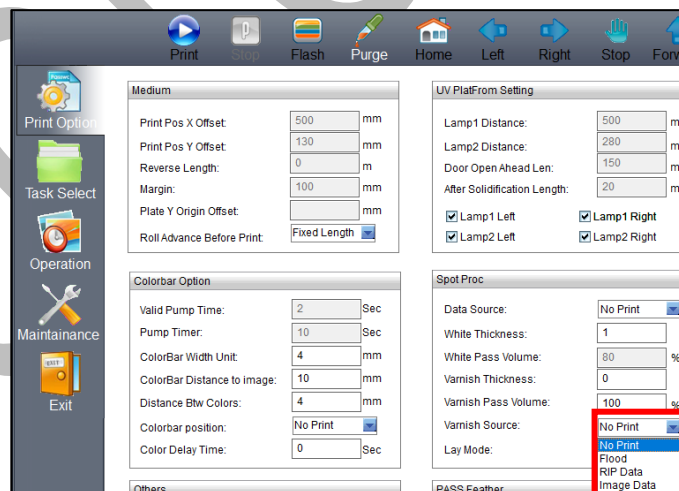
Print Stop Flash Purge Home Left Right Stop Forw

Print Option
Task Select
Operation
Maintainance
Exit

Medium

| | | |
|---|---|---|
| Print Pos X Offset: | 500 | mm |
| Print Pos Y Offset: | 130 | mm |
| Reverse Length: | 0 | m |
| Margin: | 100 | mm |
| Plate Y Origin Offset: | | mm |
| Roll Advance Before Print: | Fixed Length | |

Colorbar Option

| | | |
|---|---|---|
| Valid Pump Time: | 2 | Sec |
| Pump Timer: | 10 | Sec |
| ColorBar Width Unit: | 4 | mm |
| ColorBar Distance to image: | 10 | mm |
| Distance Btw Colors: | 4 | mm |
| Colorbar position: | No Print | |
| Color Delay Time: | 0 | Sec |

Others

UV PlatFrom Setting

| | | |
|---|---|---|
| Lamp1 Distance: | 500 | m |
| Lamp2 Distance: | 280 | m |
| Door Open Ahead Len: | 150 | m |
| After Solidification Length: | 20 | m |

Lamp1 Left
Lamp1 Right
Lamp2 Left
Lamp2 Right

Spot Proc

| | | |
|---|---|---|
| Data Source: | No Print | |
| White Thickness: | 1 | |
| White Pass Volume: | 80 | % |
| Varnish Thickness: | 0 | |
| Varnish Pass Volume: | 100 | % |
| Varnish Source: | No Print | |
| Lay Mode: | | |

No Print
Flood
RIP Data
Image Data

PASS Feather